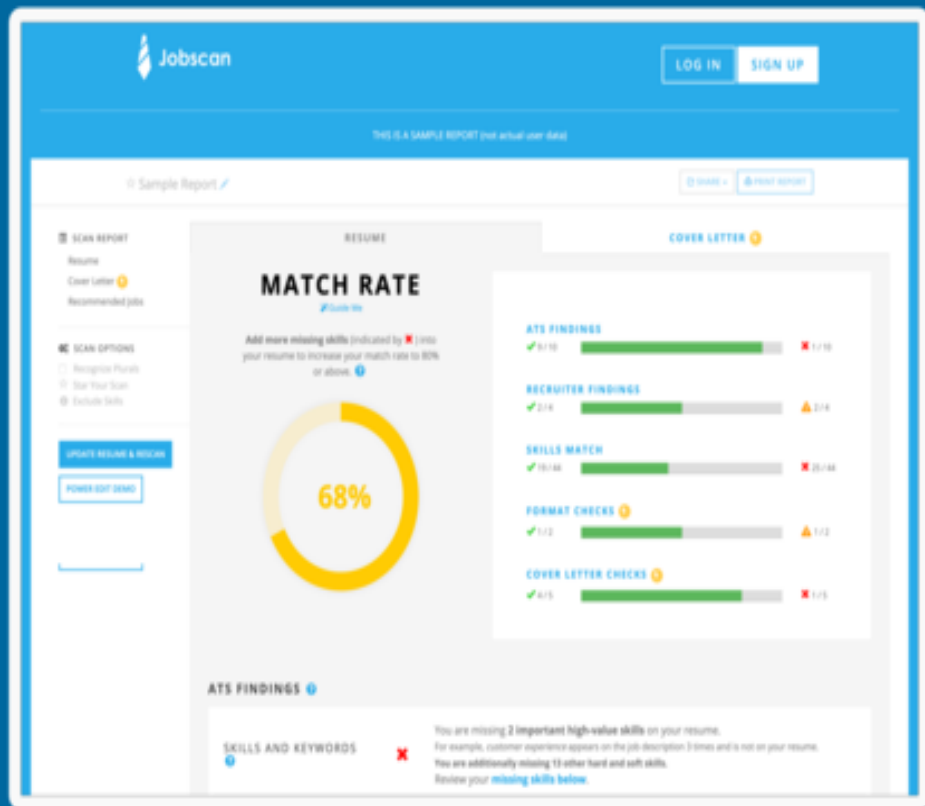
Jobscan

LOG IN SIGN UP

THIS IS A SAMPLE REPORT (not actual user data)

☆ Sample Report

SHARE PRINT REPORT

SCAN REPORT
Resume
Cover Letter
Recommended Jobs

SCAN OPTIONS
Recognize Plurals
Star Your Scan
Exclude Skills

UPDATE RESUME & RESCAN

POWER EDIT DEMO

RESUME

COVER LETTER

MATCH RATE
Guide Me

Add more missing skills (indicated by ✖) into your resume to increase your match rate to 80% or above.

68%

ATS FINDINGS
✔ 9 / 10 ✖ 1 / 10

RECRUITER FINDINGS
✔ 2 / 4 ⚠ 2 / 4

SKILLS MATCH
✔ 19 / 44 ✖ 25 / 44

FORMAT CHECKS
✔ 1 / 2 ⚠ 1 / 2

COVER LETTER CHECKS
✔ 4 / 5 ✖ 1 / 5

ATS FINDINGS

SKILLS AND KEYWORDS ✖

You are missing 2 important high-value skills on your resume.
For example, customer experience appears on the job description 3 times and is not on your resume.
You are additionally missing 13 other hard and soft skills.
Review your missing skills below.